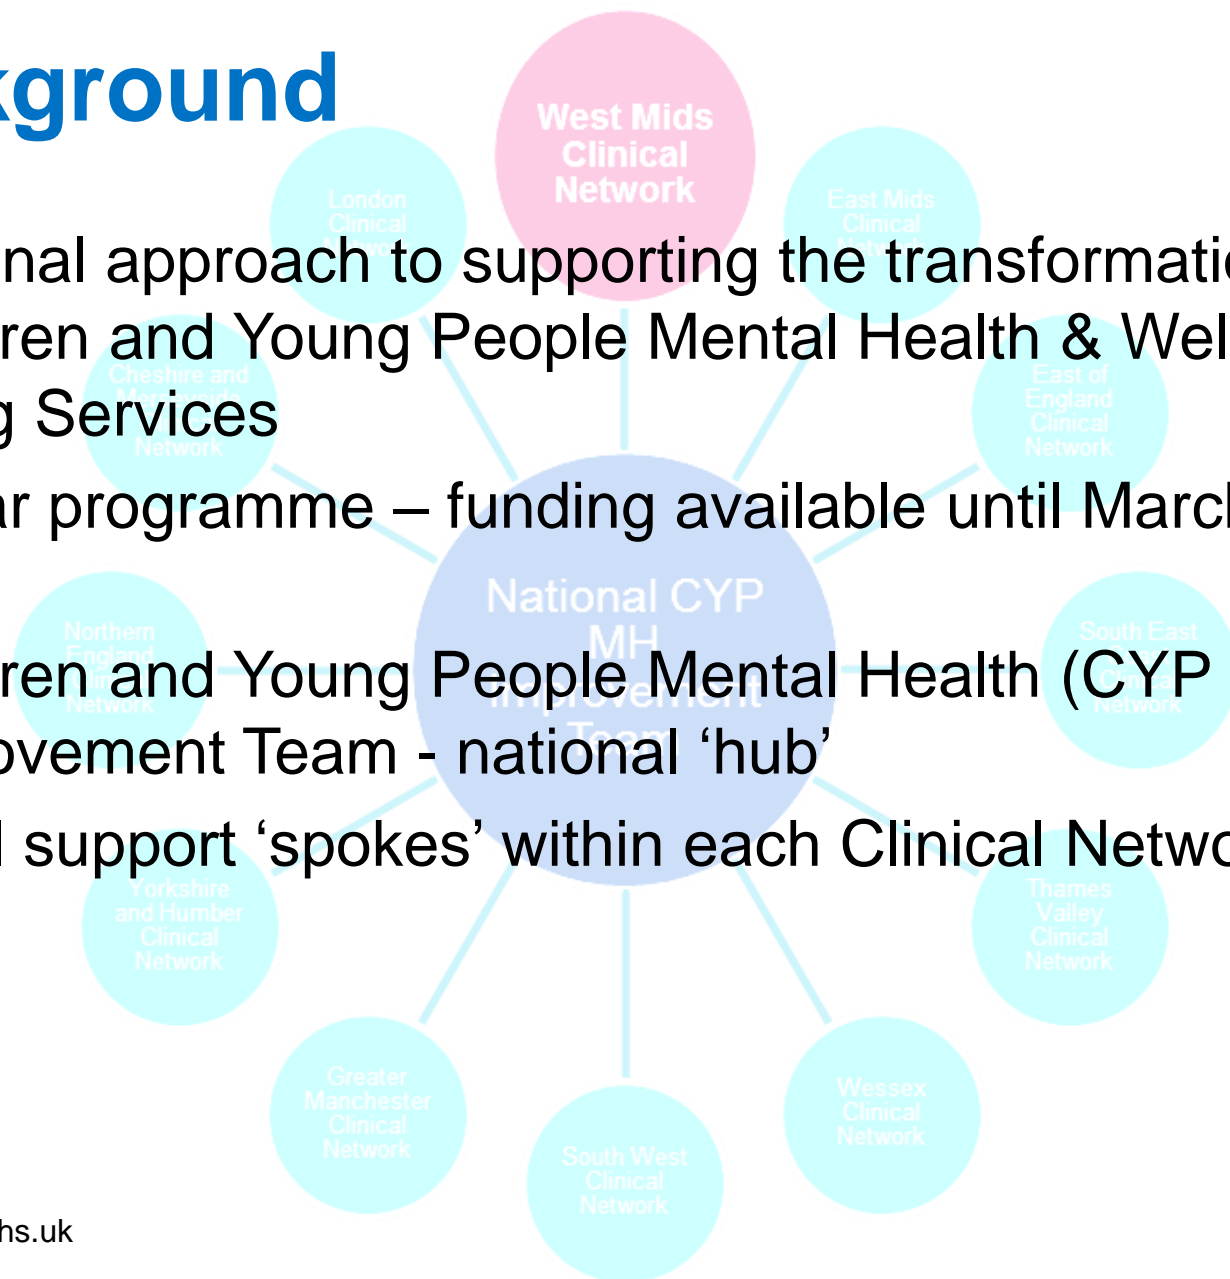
kground

nal approach to supporting the transformati

ren and Young People Mental Health & Wel

g Services

ar programme – funding available until March

ren and Young People Mental Health (CYP

ovement Team - national 'hub'

l support 'spokes' within each Clinical Netwo

West Mids Clinical Network

London Clinical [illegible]

East Mids Clinical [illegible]

Cheshire and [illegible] Network

East of England Clinical Network

National CYP MH Improvement Team

Northern England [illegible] Network

South East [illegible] Network

Yorkshire and Humber Clinical Network

Thames Valley Clinical Network

Greater Manchester Clinical Network

Wessex Clinical Network

South West Clinical Network

hs.uk